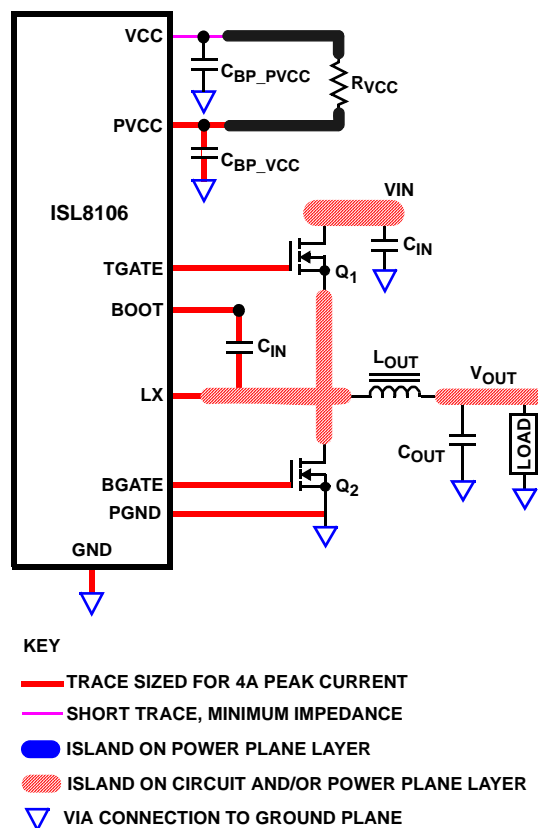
VCC
$C_{BP\_PVCC}$
$R_{VCC}$
PVCC
$C_{BP\_VCC}$
ISL8106
VIN
$C_{IN}$
TGATE
$Q_1$
BOOT
$C_{IN}$
$L_{OUT}$
LX
$V_{OUT}$
$C_{OUT}$
LOAD
BGATE
$Q_2$
PGND
GND

KEY
TRACE SIZED FOR 4A PEAK CURRENT
SHORT TRACE, MINIMUM IMPEDANCE
ISLAND ON POWER PLANE LAYER
ISLAND ON CIRCUIT AND/OR POWER PLANE LAYER
VIA CONNECTION TO GROUND PLANE